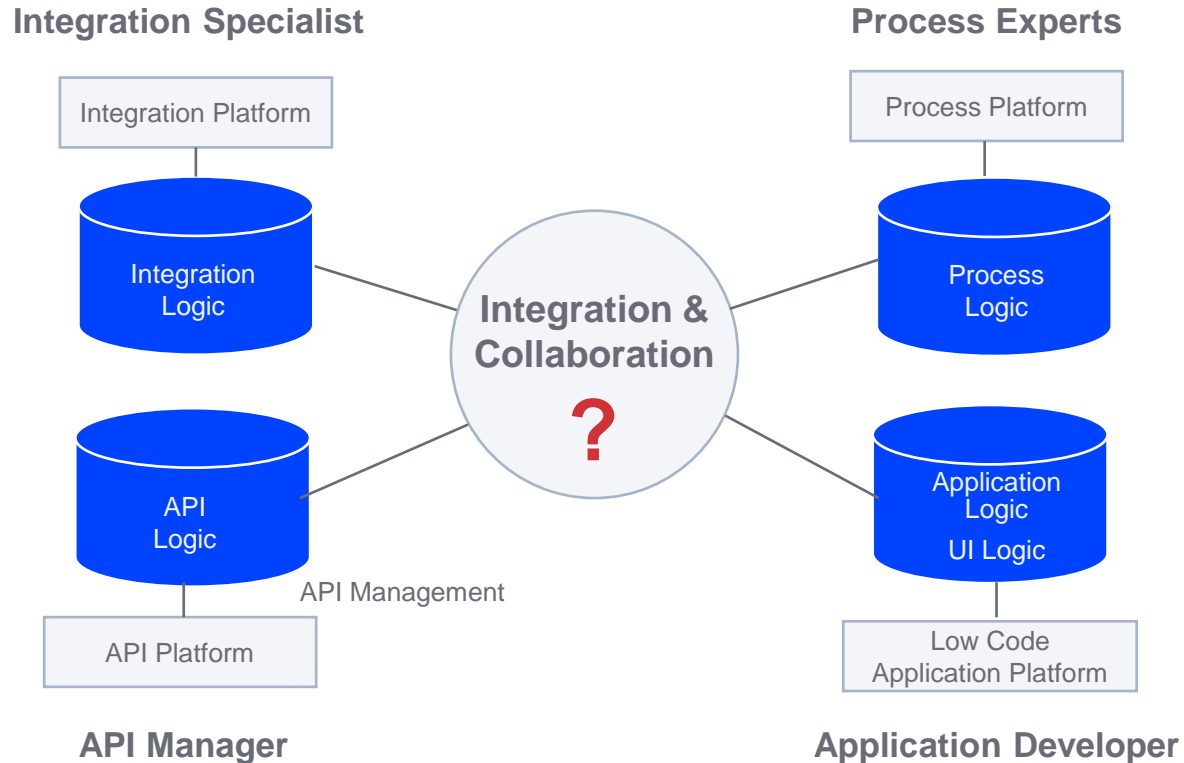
Integration Specialist

Process Experts

Integration Platform

Process Platform

Integration Logic

Process Logic

Integration & Collaboration

?

API Logic

Application Logic

UI Logic

API Management

API Platform

Low Code Application Platform

API Manager

Application Developer